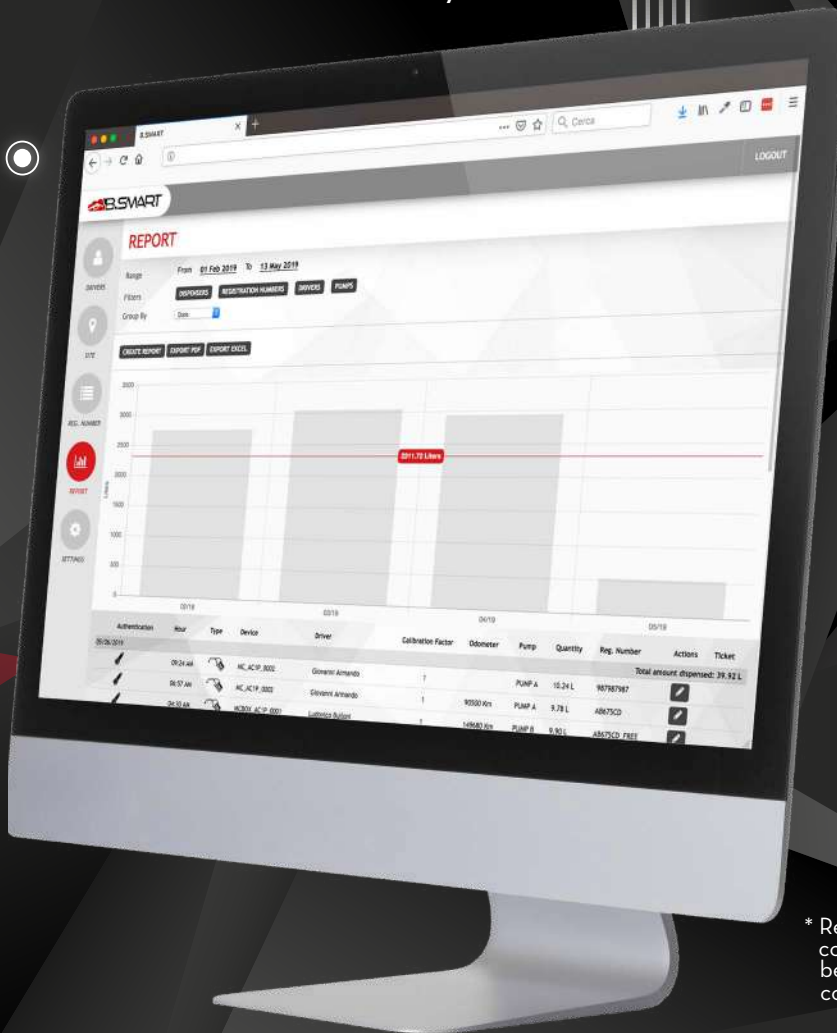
B.SMART

Cerca

LOGOUT

B.SMART

REPORT

DRIVERS

SITE

REG. NUMBER

REPORT

SETTINGS

Range From 01 Feb 2019 To 13 May 2019

Filters DISPENSERS REGISTRATION NUMBERS DRIVERS PUMPS

Group By Date

CREATE REPORT EXPORT PDF EXPORT EXCEL

3500

3000

2500

2000

1500

1000

500

0

Liters

2311.72 Liters

02/19

03/19

04/19

05/19

| Authentication | Hour | Type | Device | Driver | Calibration Factor | Odometer | Pump | Quantity | Reg. Number | Actions | Ticket |
|---|---|---|---|---|---|---|---|---|---|---|---|
| 05/06/2019 | | | | | | | | | Total amount dispensed: 39.92 L | | |
| | 09:24 AM | | MC_AC1P_0002 | Giovanni Armando | 1 | | PUMP A | 10.24 L | 987987987 | | |
| | 06:57 AM | | AC_AC1P_0002 | Giovanni Armando | 1 | 90500 Km | PUMP A | 9.78 L | AB675CD | | |
| | 04:30 AM | | MCBOX_AC1P_0001 | Ludovico Bufani | 1 | 149680 Km | PUMP B | 9.90 L | AB675CD FREE | | |

* Re
co
be
co